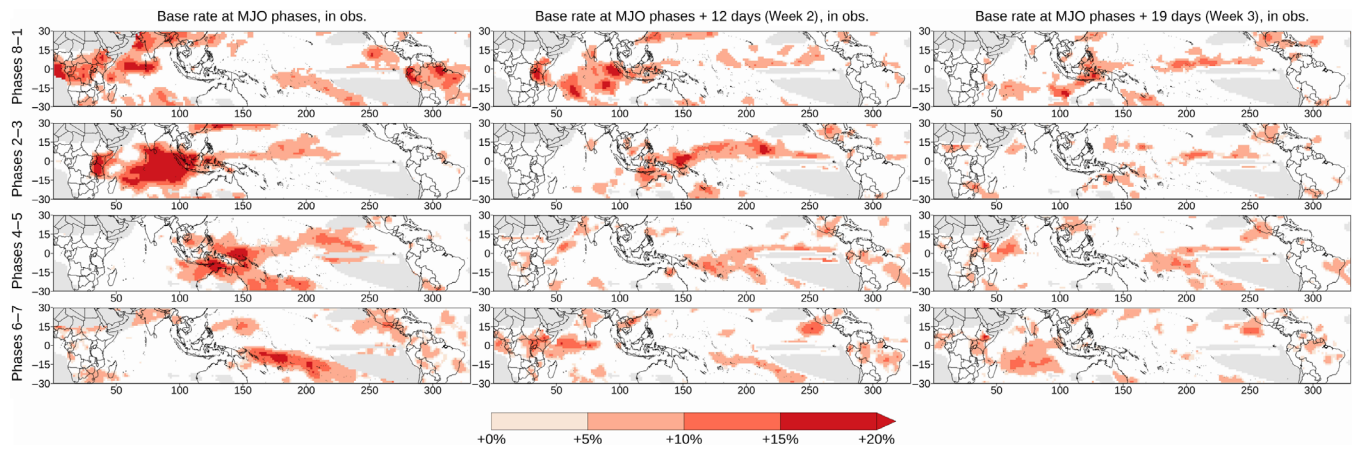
Base rate at MJO phases, in obs.

Base rate at MJO phases + 12 days (Week 2), in obs.

Base rate at MJO phases + 19 days (Week 3), in obs.

Phases 8–1

30
15
0
−15
−30
50 100 150 200 250 300

30
15
0
−15
−30
50 100 150 200 250 300

30
15
0
−15
−30
50 100 150 200 250 300

Phases 2–3

30
15
0
−15
−30
50 100 150 200 250 300

30
15
0
−15
−30
50 100 150 200 250 300

30
15
0
−15
−30
50 100 150 200 250 300

Phases 4–5

30
15
0
−15
−30
50 100 150 200 250 300

30
15
0
−15
−30
50 100 150 200 250 300

30
15
0
−15
−30
50 100 150 200 250 300

Phases 6–7

30
15
0
−15
−30
50 100 150 200 250 300

30
15
0
−15
−30
50 100 150 200 250 300

30
15
0
−15
−30
50 100 150 200 250 300

+0% +5% +10% +15% +20%